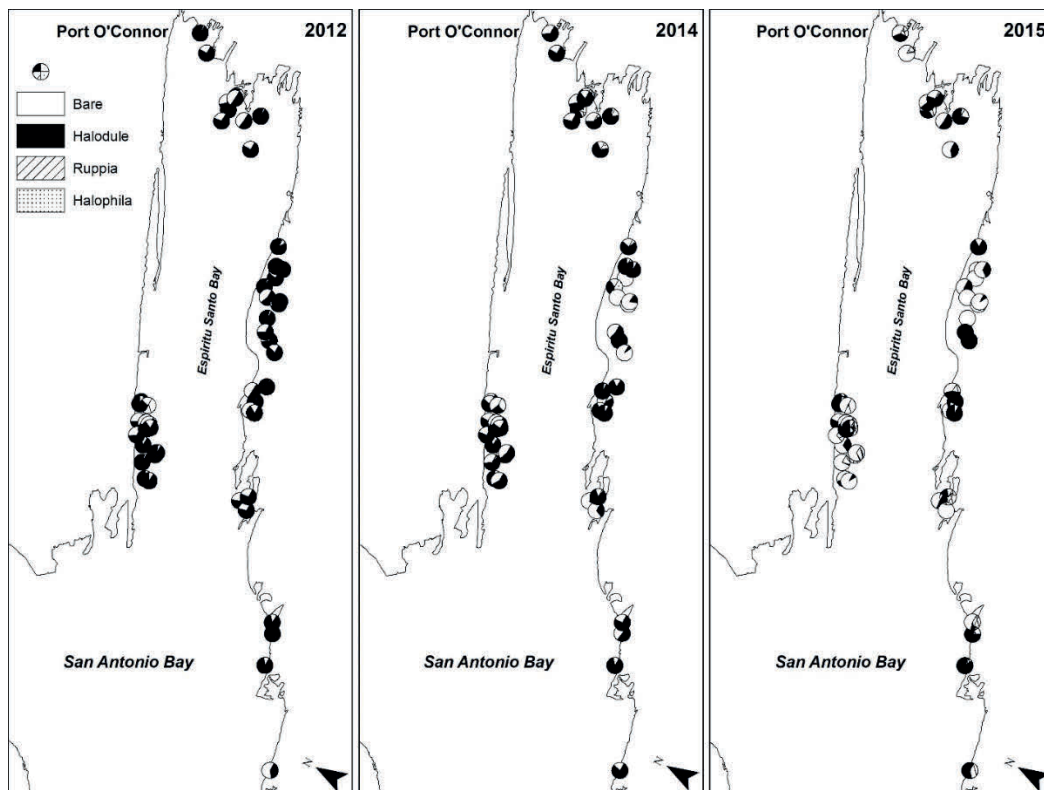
Port O'Connor
2012
Bare
Halodule
Ruppia
Halophila
Espiritu Santo Bay
San Antonio Bay
N

Port O'Connor
2014
Espiritu Santo Bay
San Antonio Bay
N

Port O'Connor
2015
Espiritu Santo Bay
San Antonio Bay
N